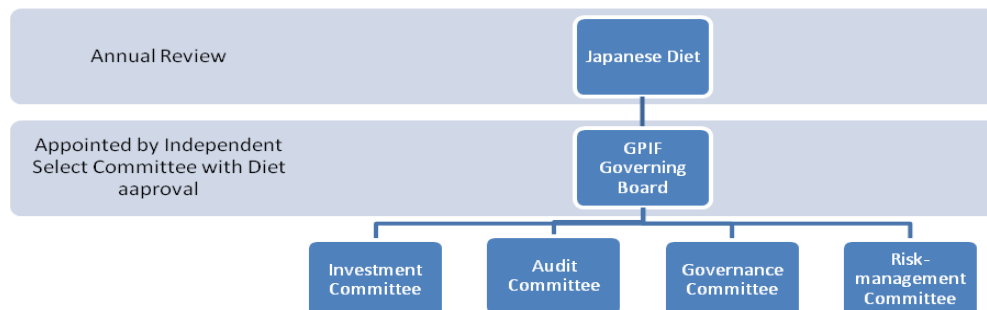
Annual Review

Japanese Diet

Appointed by Independent Select Committee with Diet aaproval

GPIF Governing Board

Investment Committee

Audit Committee

Governance Committee

Risk-management Committee